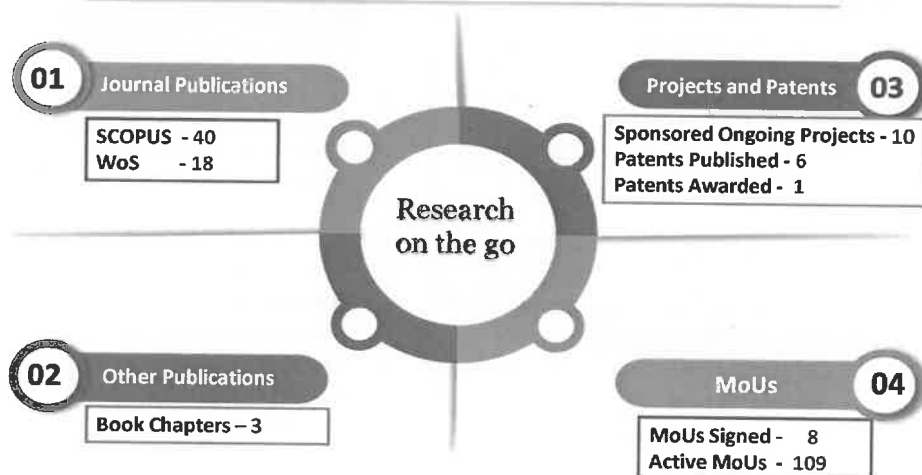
01 Journal Publications

SCOPUS - 40
WoS - 18

Projects and Patents 03

Sponsored Ongoing Projects - 10
Patents Published - 6
Patents Awarded - 1

Research on the go

02 Other Publications

Book Chapters – 3

MoUs 04

MoUs Signed - 8
Active MoUs - 109